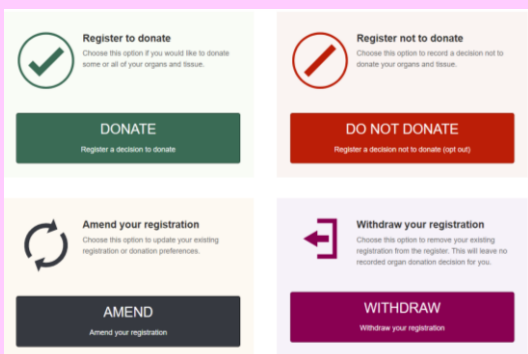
Register to donate
Choose this option if you would like to donate some or all of your organs and tissue.

DONATE
Register a decision to donate

Register not to donate
Choose this option to record a decision not to donate your organs and tissue.

DO NOT DONATE
Register a decision not to donate (opt out)

Amend your registration
Choose this option to update your existing registration or donation preferences.

AMEND
Amend your registration

Withdraw your registration
Choose this option to remove your existing registration from the register. This will leave no recorded organ donation decision for you.

WITHDRAW
Withdraw your registration